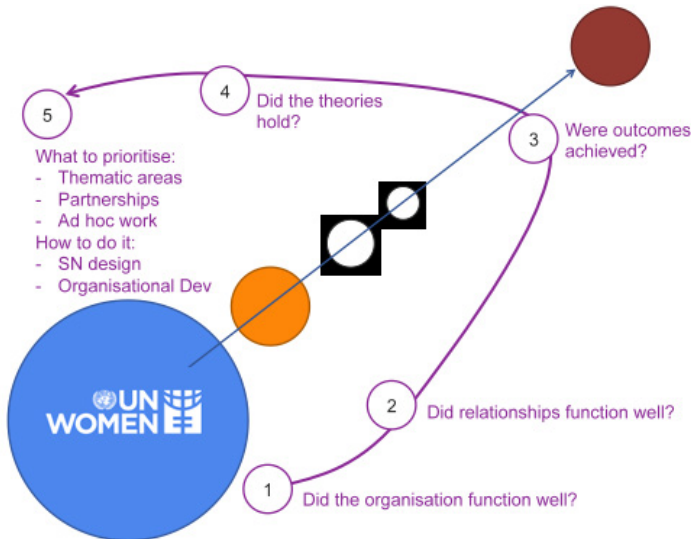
4

Did the theories hold?

5

What to prioritise:
- Thematic areas
- Partnerships
- Ad hoc work
How to do it:
- SN design
- Organisational Dev

3

Were outcomes achieved?

UN WOMEN

2

Did relationships function well?

1

Did the organisation function well?